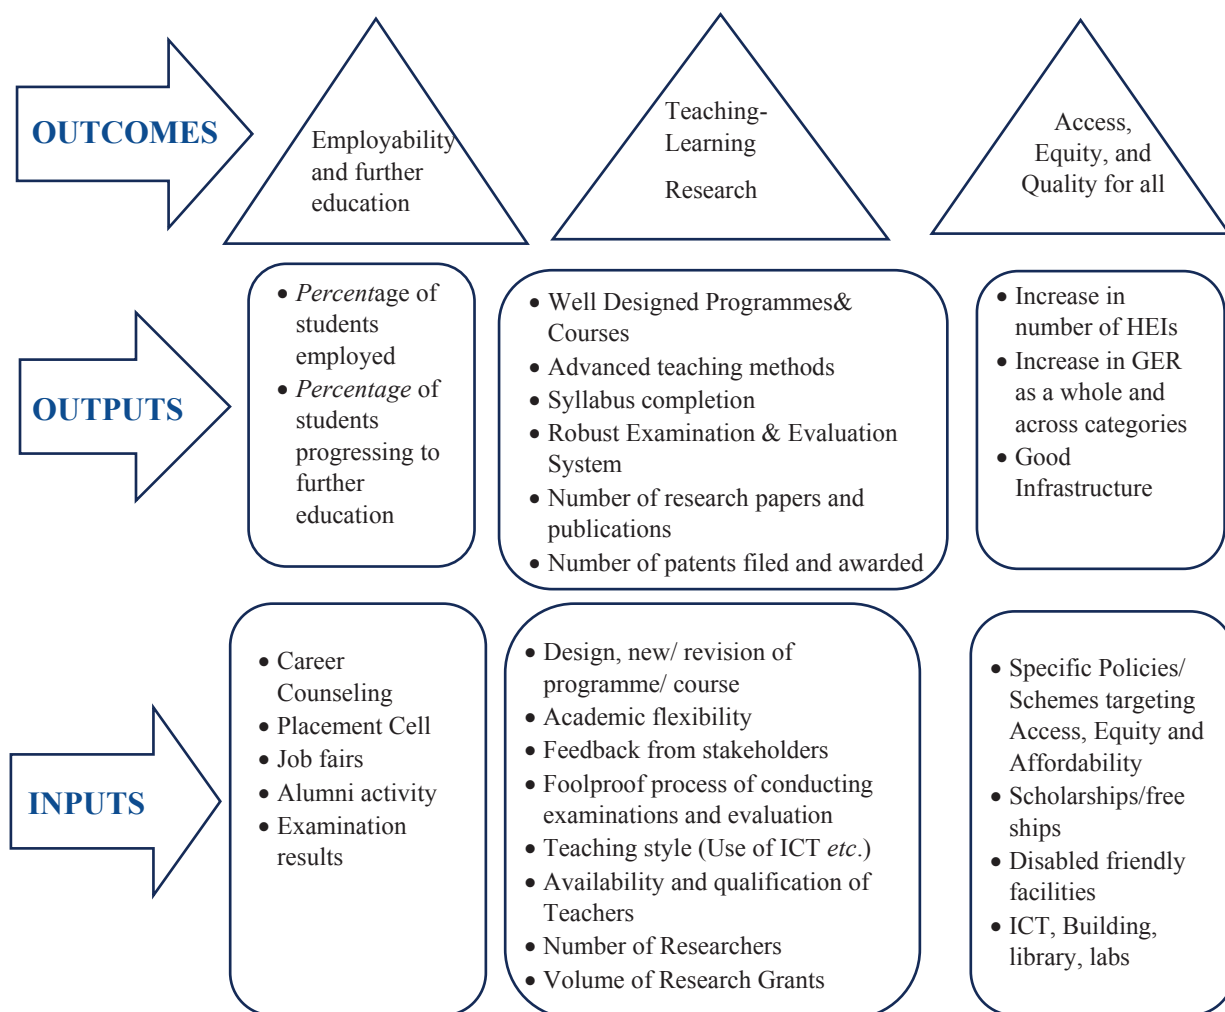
OUTCOMES

Employability and further education

Teaching-Learning

Research

Access, Equity, and Quality for all

OUTPUTS

• Percentage of students employed
• Percentage of students progressing to further education

• Well Designed Programmes& Courses
• Advanced teaching methods
• Syllabus completion
• Robust Examination & Evaluation System
• Number of research papers and publications
• Number of patents filed and awarded

• Increase in number of HEIs
• Increase in GER as a whole and across categories
• Good Infrastructure

INPUTS

• Career Counseling
• Placement Cell
• Job fairs
• Alumni activity
• Examination results

• Design, new/ revision of programme/ course
• Academic flexibility
• Feedback from stakeholders
• Foolproof process of conducting examinations and evaluation
• Teaching style (Use of ICT etc.)
• Availability and qualification of Teachers
• Number of Researchers
• Volume of Research Grants

• Specific Policies/ Schemes targeting Access, Equity and Affordability
• Scholarships/free ships
• Disabled friendly facilities
• ICT, Building, library, labs